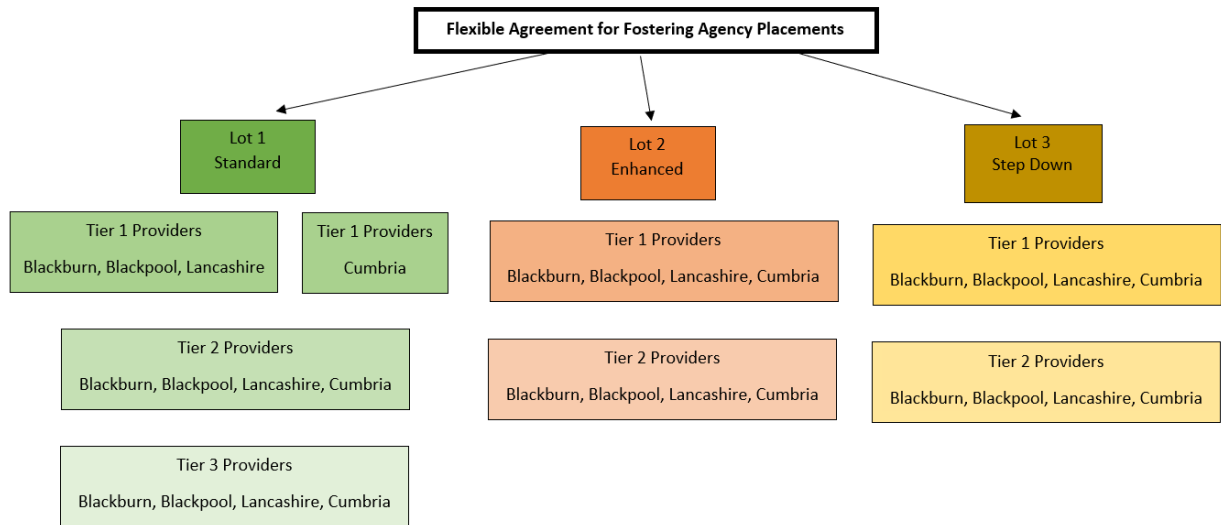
Flexible Agreement for Fostering Agency Placements

Lot 1
Standard

Tier 1 Providers
Blackburn, Blackpool, Lancashire

Tier 1 Providers
Cumbria

Tier 2 Providers
Blackburn, Blackpool, Lancashire, Cumbria

Tier 3 Providers
Blackburn, Blackpool, Lancashire, Cumbria

Lot 2
Enhanced

Tier 1 Providers
Blackburn, Blackpool, Lancashire, Cumbria

Tier 2 Providers
Blackburn, Blackpool, Lancashire, Cumbria

Lot 3
Step Down

Tier 1 Providers
Blackburn, Blackpool, Lancashire, Cumbria

Tier 2 Providers
Blackburn, Blackpool, Lancashire, Cumbria